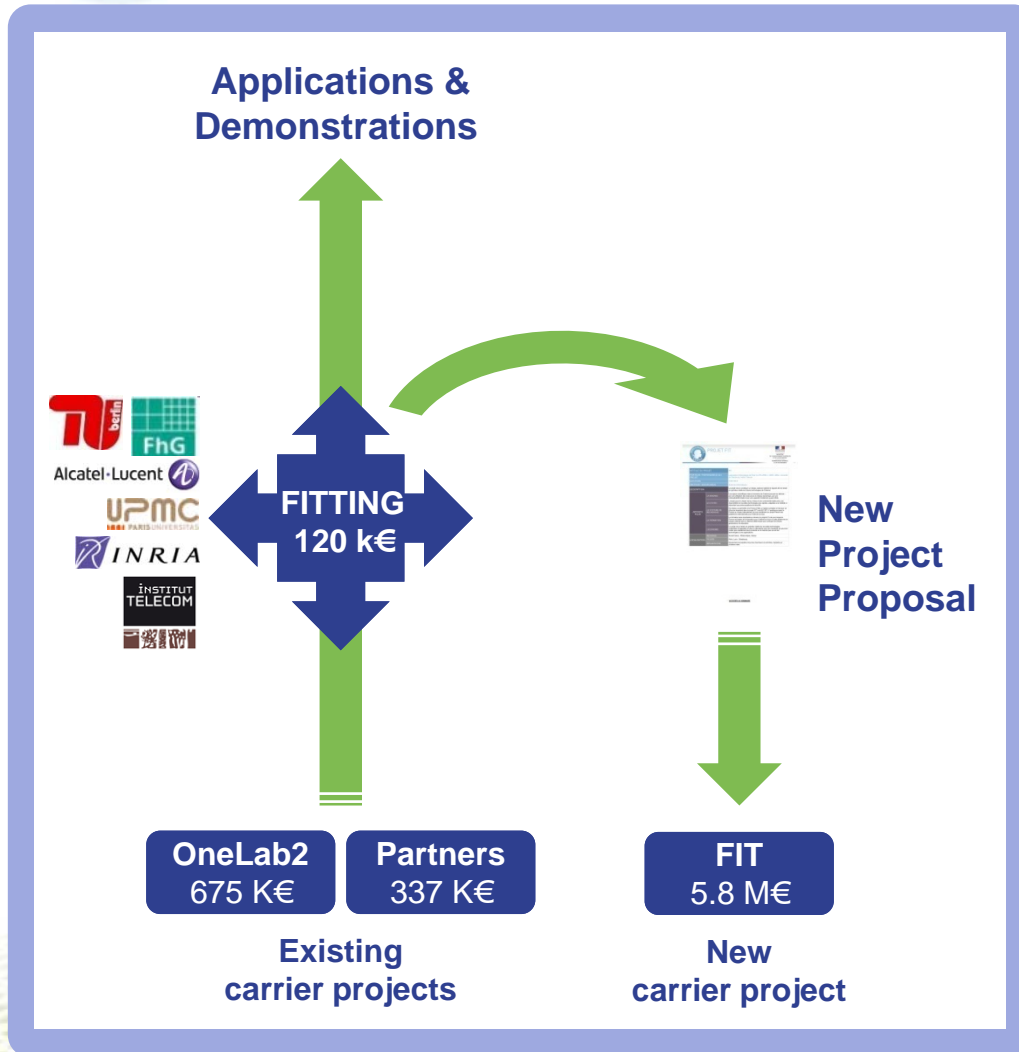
Applications &
Demonstrations

berlin
FhG
Alcatel·Lucent
UPMC
PARIS UNIVERSITAS
INRIA
INSTITUT TELECOM

FITTING
120 k€

New
Project
Proposal

OneLab2
675 K€

Partners
337 K€

Existing
carrier projects

FIT
5.8 M€

New
carrier project